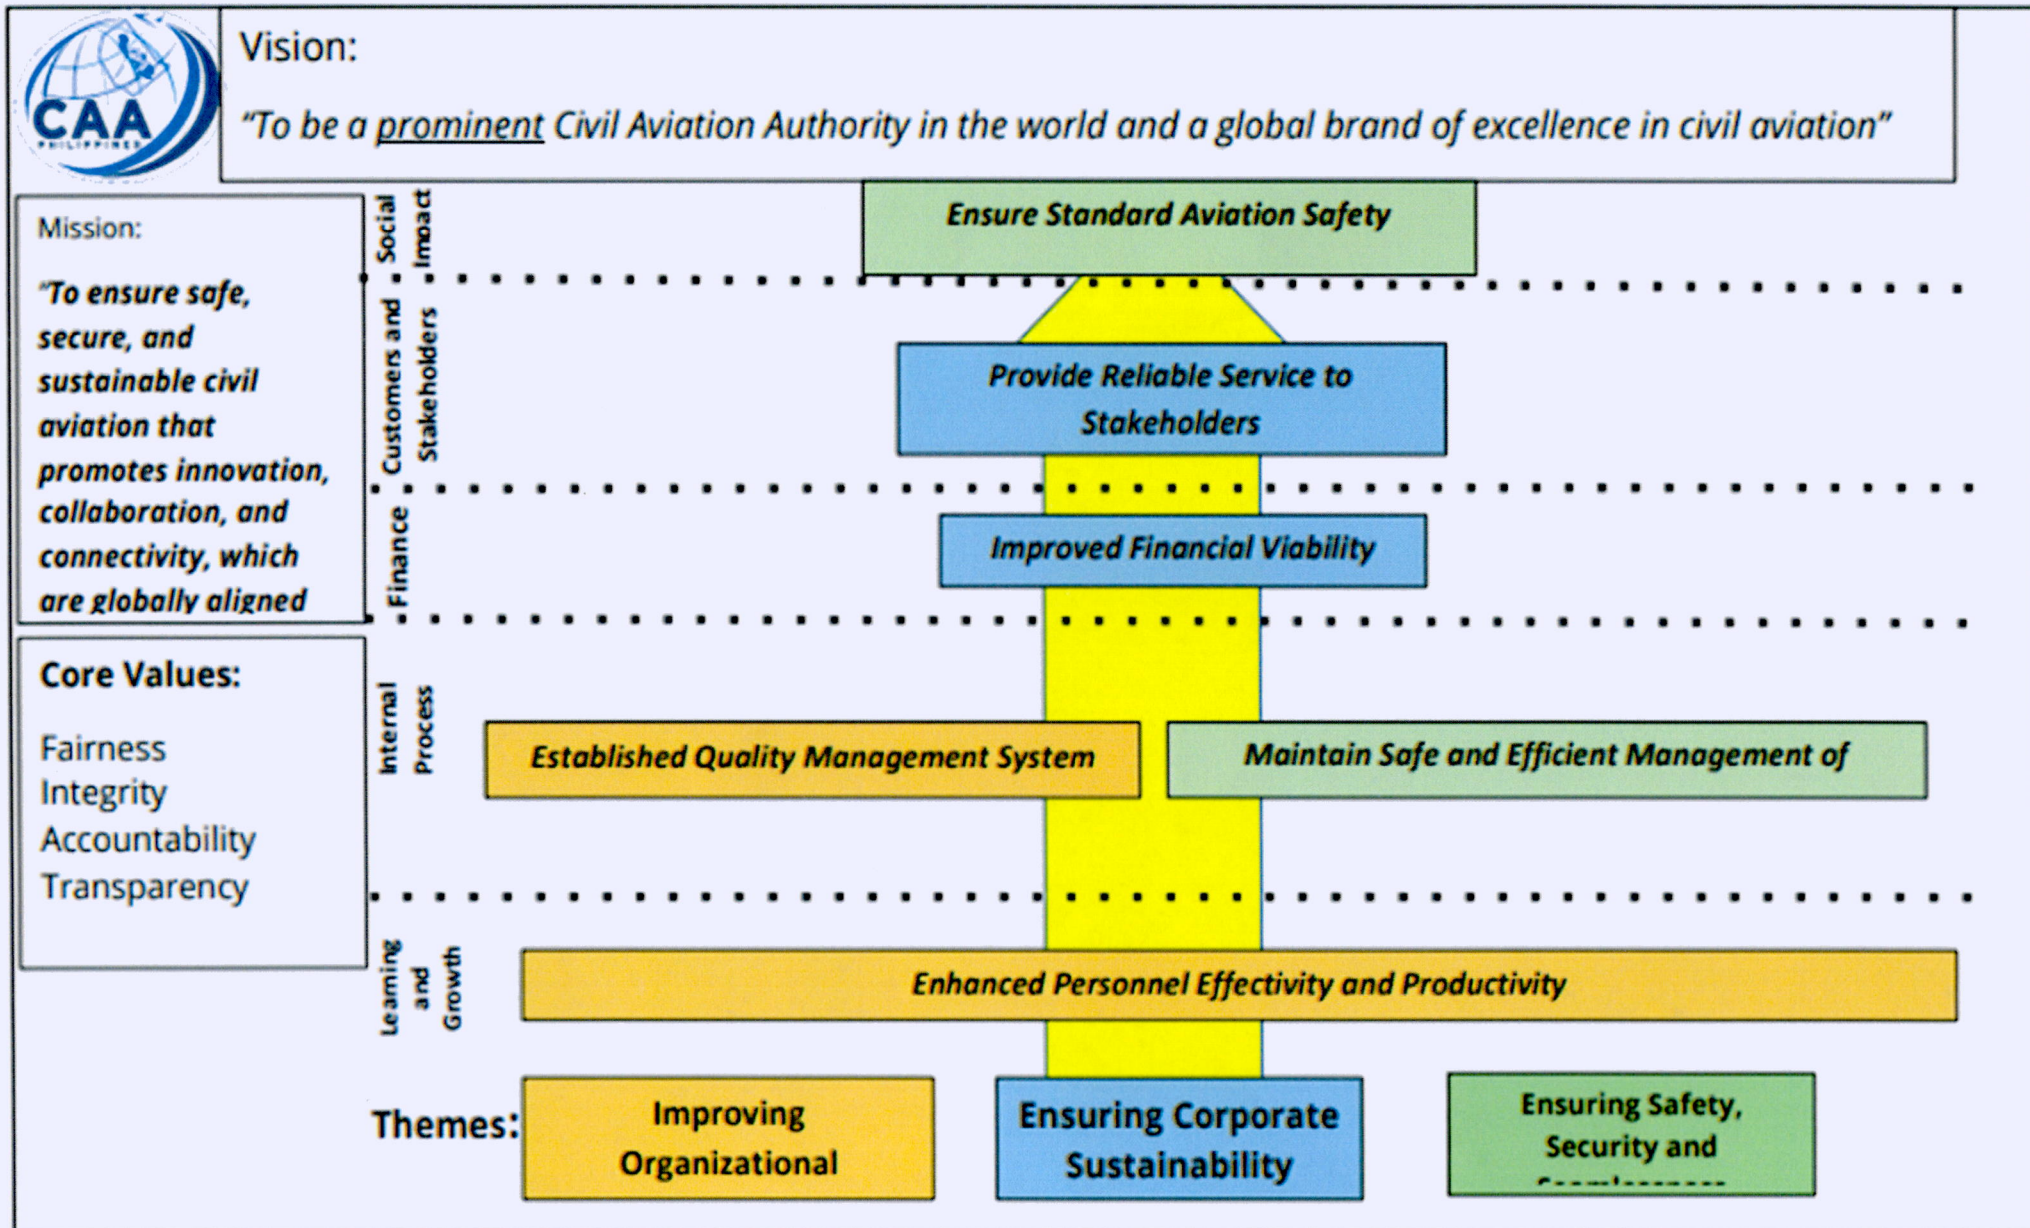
CAA
PHILIPPINES

Vision:

"To be a prominent Civil Aviation Authority in the world and a global brand of excellence in civil aviation"

Mission:

"To ensure safe, secure, and sustainable civil aviation that promotes innovation, collaboration, and connectivity, which are globally aligned

Core Values:

Fairness
Integrity
Accountability
Transparency

Social Impact

Ensure Standard Aviation Safety

Customers and Stakeholders

Provide Reliable Service to Stakeholders

Finance

Improved Financial Viability

Internal Process

Established Quality Management System

Maintain Safe and Efficient Management of

Learning and Growth

Enhanced Personnel Effectivity and Productivity

Themes:

Improving Organizational

Ensuring Corporate Sustainability

Ensuring Safety, Security and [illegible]